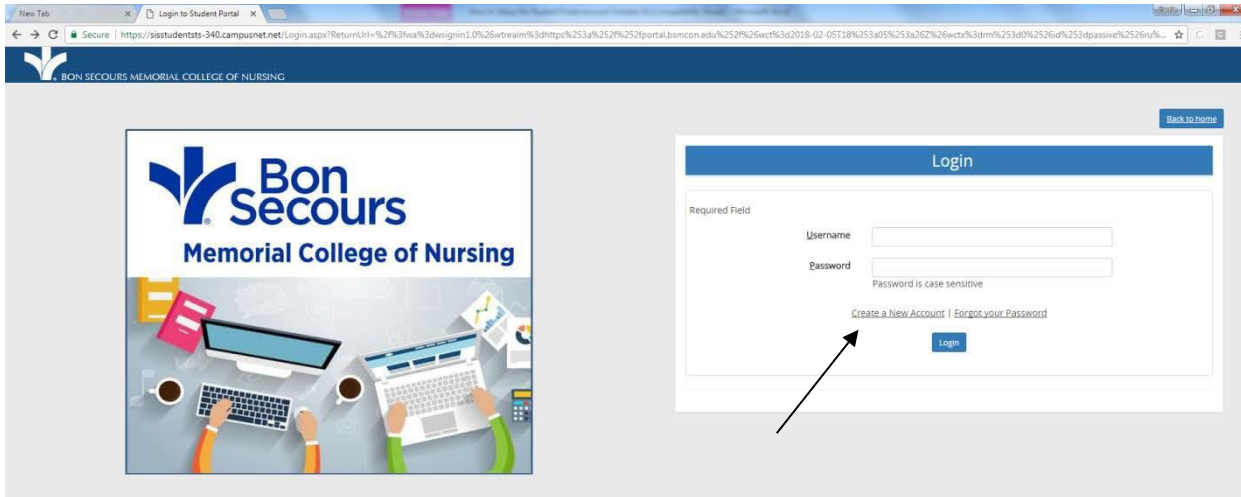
New Tab
Login to Student Portal

Secure | https://sisstudentsts-340.campusnet.net/Login.aspx?ReturnUrl=%2f%3fwa%3dwsignin1.0%26wtrealm%3dhttps%253a%252f%252fportal.bsmcon.edu%252f%26wct%3d2018-02-05T18%253a05%253a26Z%26wctx%3drm%253d0%2526id%253dpassive%2526ru%...

BON SECOURS MEMORIAL COLLEGE OF NURSING

Back to home

Bon Secours
Memorial College of Nursing

Login

Required Field

Username

Password

Password is case sensitive

Create a New Account | Forgot your Password

Login